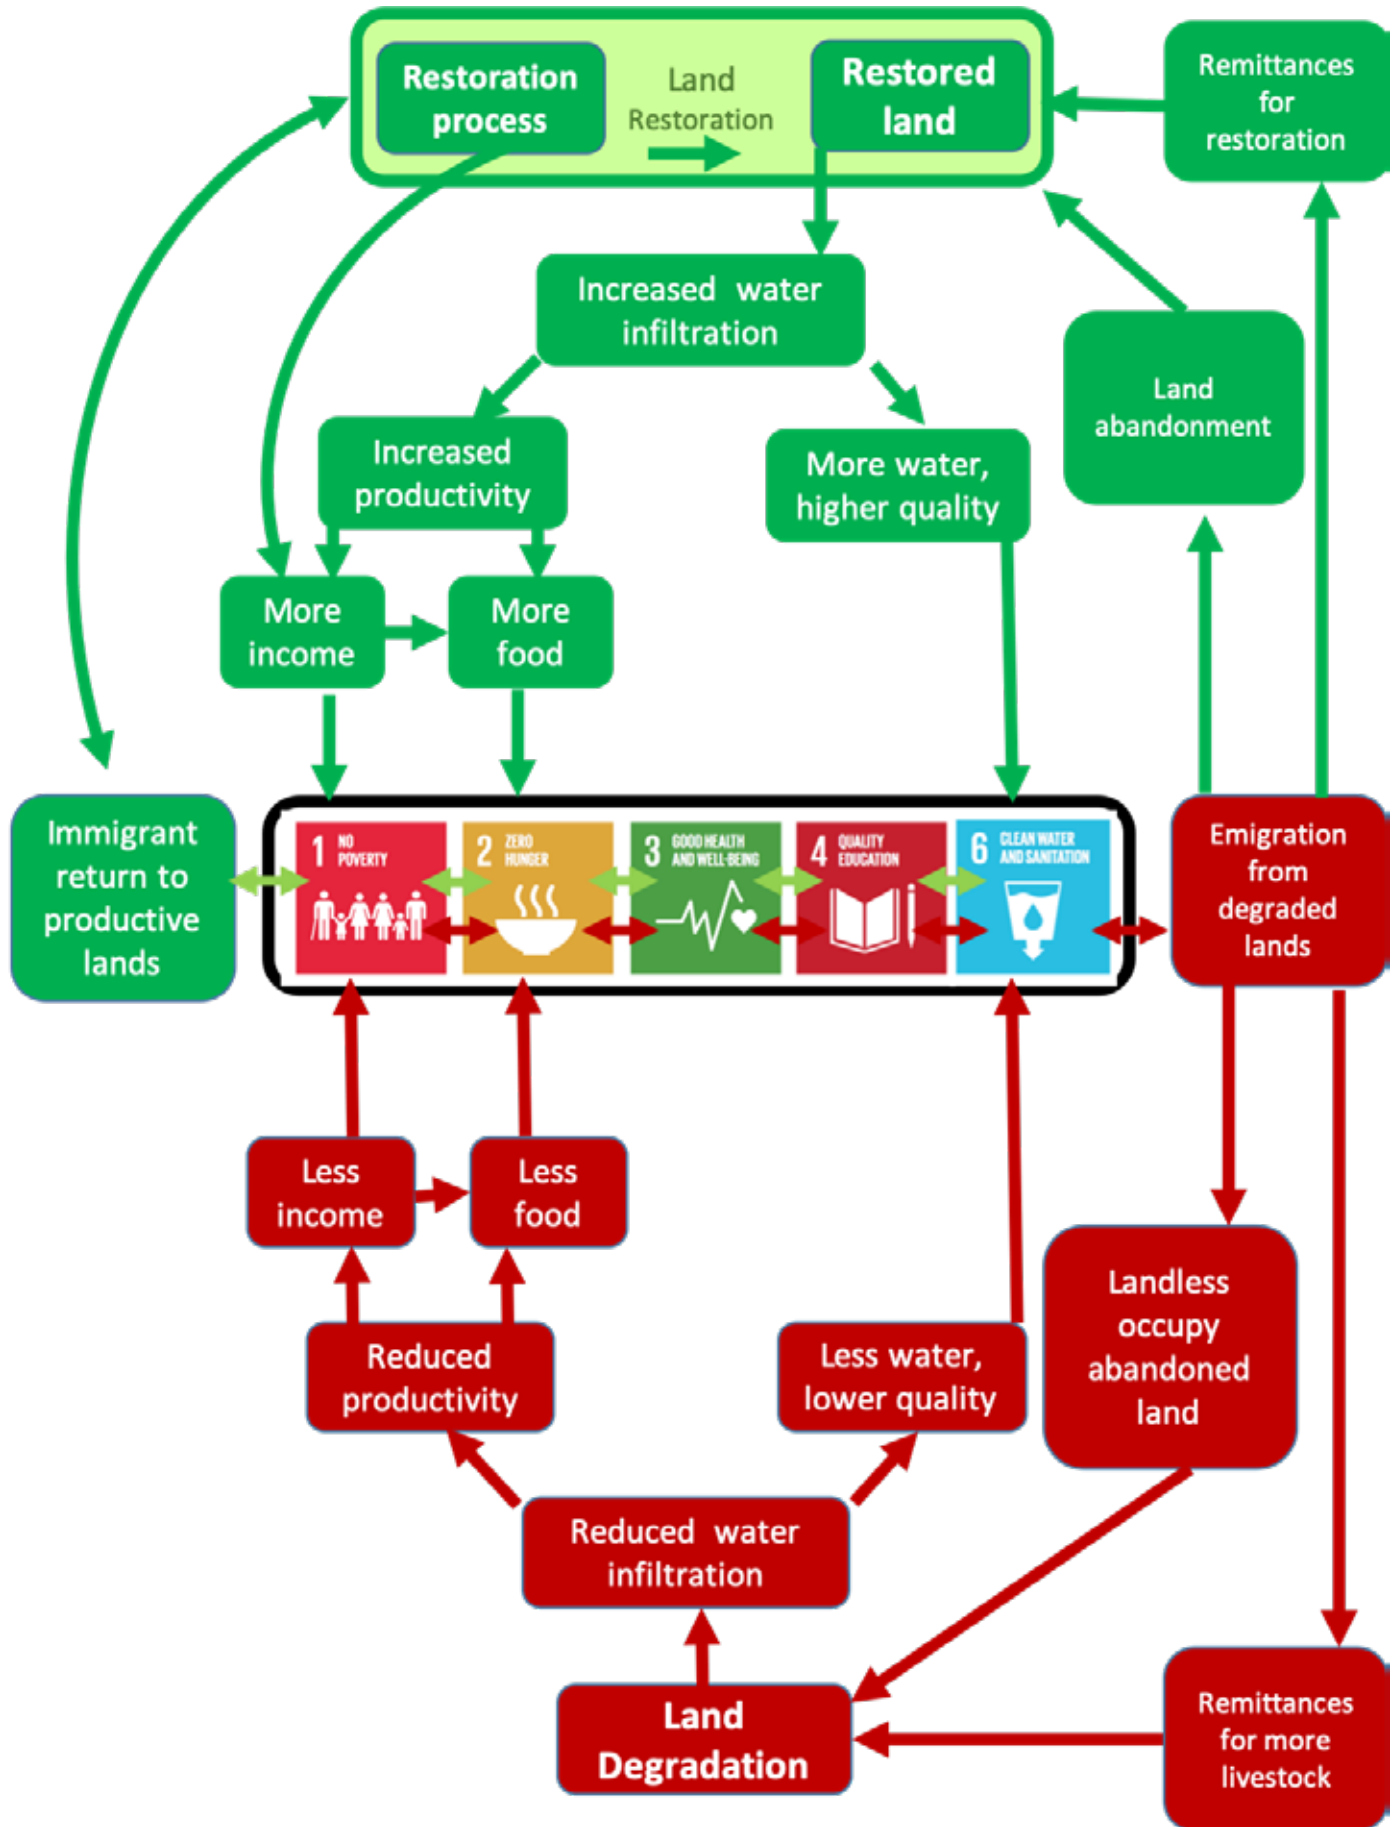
Restoration process

Land Restoration

Restored land

Remittances for restoration

Increased water infiltration

Land abandonment

Increased productivity

More water, higher quality

More income

More food

Immigrant return to productive lands

1 NO POVERTY

2 ZERO HUNGER

3 GOOD HEALTH AND WELL-BEING

4 QUALITY EDUCATION

6 CLEAN WATER AND SANITATION

Emigration from degraded lands

Less income

Less food

Landless occupy abandoned land

Reduced productivity

Less water, lower quality

Reduced water infiltration

Land Degradation

Remittances for more livestock